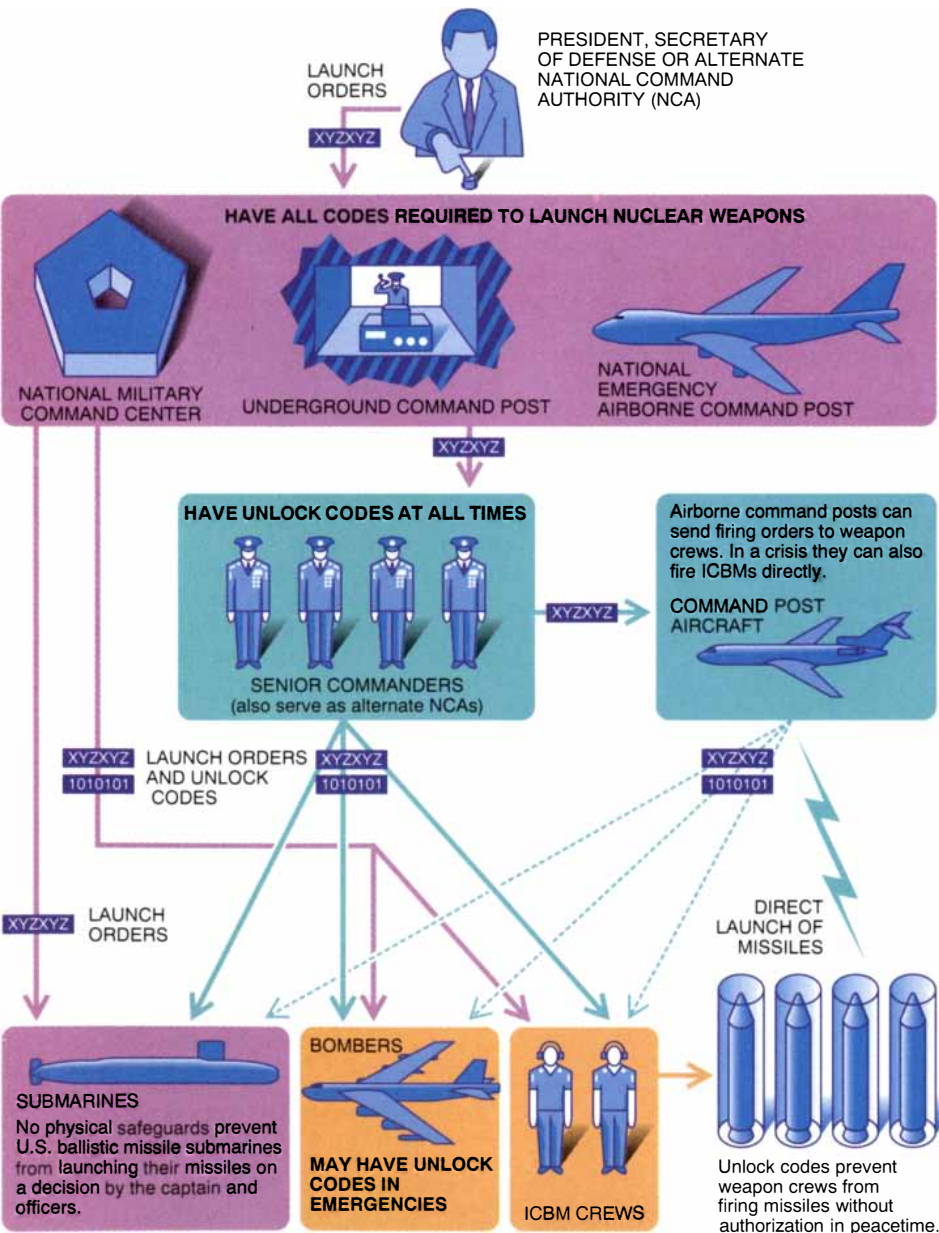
PRESIDENT, SECRETARY OF DEFENSE OR ALTERNATE NATIONAL COMMAND AUTHORITY (NCA)

LAUNCH ORDERS

XYZXYZ

HAVE ALL CODES REQUIRED TO LAUNCH NUCLEAR WEAPONS

NATIONAL MILITARY COMMAND CENTER

UNDERGROUND COMMAND POST

NATIONAL EMERGENCY AIRBORNE COMMAND POST

XYZXYZ

HAVE UNLOCK CODES AT ALL TIMES

SENIOR COMMANDERS (also serve as alternate NCAs)

XYZXYZ

Airborne command posts can send firing orders to weapon crews. In a crisis they can also fire ICBMs directly.

COMMAND POST AIRCRAFT

XYZXYZ
1010101
LAUNCH ORDERS AND UNLOCK CODES

XYZXYZ
1010101

XYZXYZ
1010101

XYZXYZ
LAUNCH ORDERS

DIRECT LAUNCH OF MISSILES

SUBMARINES
No physical safeguards prevent U.S. ballistic missile submarines from launching their missiles on a decision by the captain and officers.

BOMBERS
MAY HAVE UNLOCK CODES IN EMERGENCIES

ICBM CREWS

Unlock codes prevent weapon crews from firing missiles without authorization in peacetime.